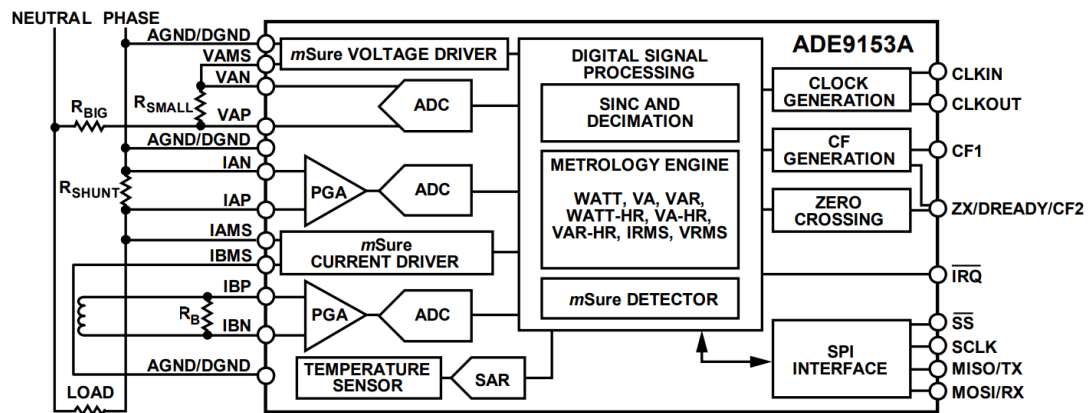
NEUTRAL PHASE

AGND/DGND
VAMS
VAN
VAP
AGND/DGND
IAN
IAP
IAMS
IBMS
IBP
IBN
AGND/DGND

$R_{BIG}$
$R_{SMALL}$
$R_{SHUNT}$
$R_B$
LOAD

ADE9153A

*m*Sure VOLTAGE DRIVER
ADC
PGA
ADC
*m*Sure CURRENT DRIVER
PGA
ADC
TEMPERATURE SENSOR
SAR

DIGITAL SIGNAL PROCESSING
SINC AND DECIMATION
METROLOGY ENGINE
WATT, VA, VAR, WATT-HR, VA-HR, VAR-HR, IRMS, VRMS
*m*Sure DETECTOR

CLOCK GENERATION
CF GENERATION
ZERO CROSSING
SPI INTERFACE

CLKIN
CLKOUT
CF1
ZX/DREADY/CF2
$\overline{IRQ}$
$\overline{SS}$
SCLK
MISO/TX
MOSI/RX